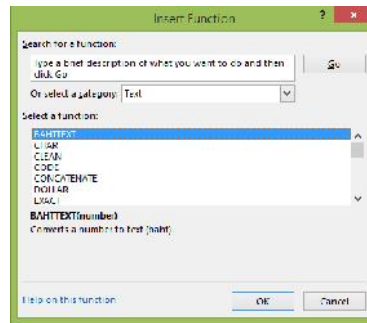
Insert Function

?

x

Search for a function:

Type a brief description of what you want to do and then click Go

Go

Or select a category: Text

Select a function:

BAHTTEXT
CHAR
CLEAN
CODE
CONCATENATE
DOLLAR
EXACT

BAHTTEXT(number)

Converts a number to text (baht).

Help on this function

OK

Cancel